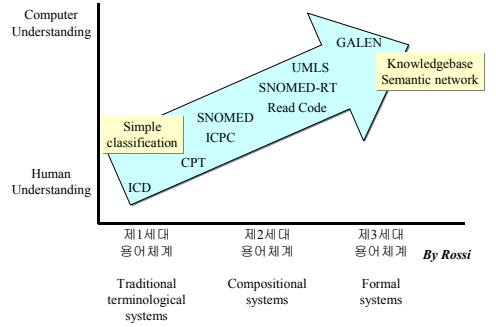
Computer Understanding

Human Understanding

GALEN

Knowledgebase Semantic network

UMLS

SNOMED-RT

Read Code

SNOMED

ICPC

Simple classification

CPT

ICD

제1세대 용어체계

제2세대 용어체계

제3세대 용어체계

By Rossi

Traditional terminological systems

Compositional systems

Formal systems